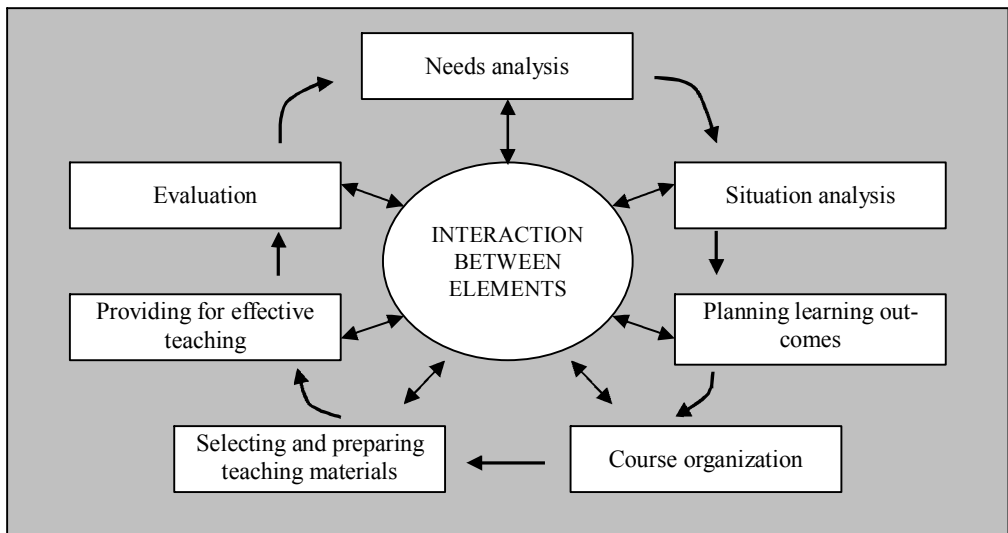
Needs analysis

Evaluation

INTERACTION BETWEEN ELEMENTS

Situation analysis

Providing for effective teaching

Planning learning outcomes

Selecting and preparing teaching materials

Course organization